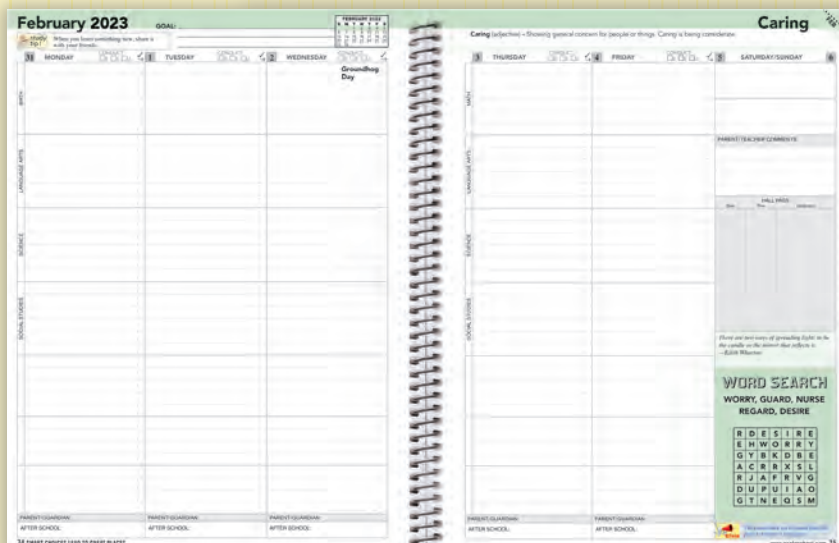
February 2023

GOAL:

FEBRUARY 2023

Study Tip! When you learn something new, share it with your friends.

31 MONDAY

1 TUESDAY

2 WEDNESDAY

Groundhog Day

MATH

LANGUAGE ARTS

SCIENCE

SOCIAL STUDIES

PARENT/GUARDIAN:

AFTER SCHOOL:

PARENT/GUARDIAN:

AFTER SCHOOL:

PARENT/GUARDIAN:

AFTER SCHOOL:

Caring

Caring (adjective) – Showing general concern for people or things. Caring is being considerate.

3 THURSDAY

4 FRIDAY

5 SATURDAY/SUNDAY

MATH

LANGUAGE ARTS

SCIENCE

SOCIAL STUDIES

PARENT/TEACHER COMMENTS

HALL PASS

There are two ways of spreading light: to be the candle or the mirror that reflects it.
– Edith Wharton

WORD SEARCH

WORRY, GUARD, NURSE REGARD, DESIRE

| R | D | E | S | I | R | E |
|---|---|---|---|---|---|---|
| E | H | W | O | R | R | Y |
| G | Y | B | K | D | B | E |
| A | C | R | R | X | S | L |
| R | J | A | F | R | V | G |
| D | U | P | U | I | A | O |
| G | T | N | E | Q | S | M |

PARENT/GUARDIAN:

AFTER SCHOOL:

PARENT/GUARDIAN:

AFTER SCHOOL: